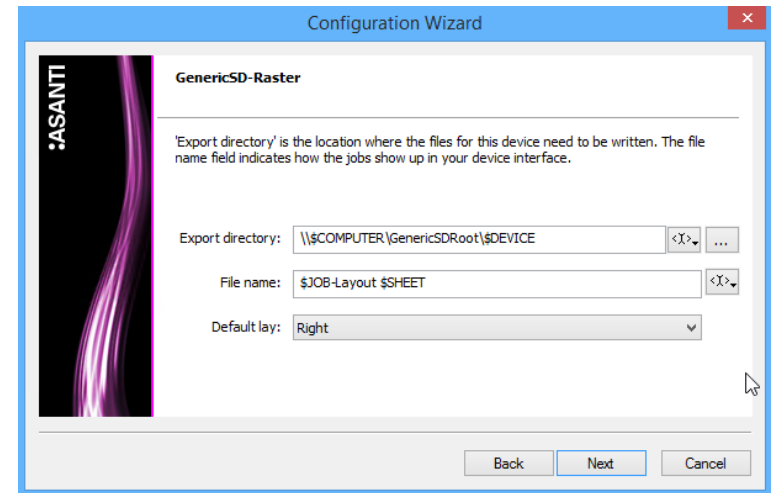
Configuration Wizard

:ASANTI

GenericSD-Raster

'Export directory' is the location where the files for this device need to be written. The file name field indicates how the jobs show up in your device interface.

Export directory: \\$COMPUTER\GenericSDRoot\$DEVICE

...

File name: $JOB-Layout $SHEET

Default lay: Right

Back

Next

Cancel